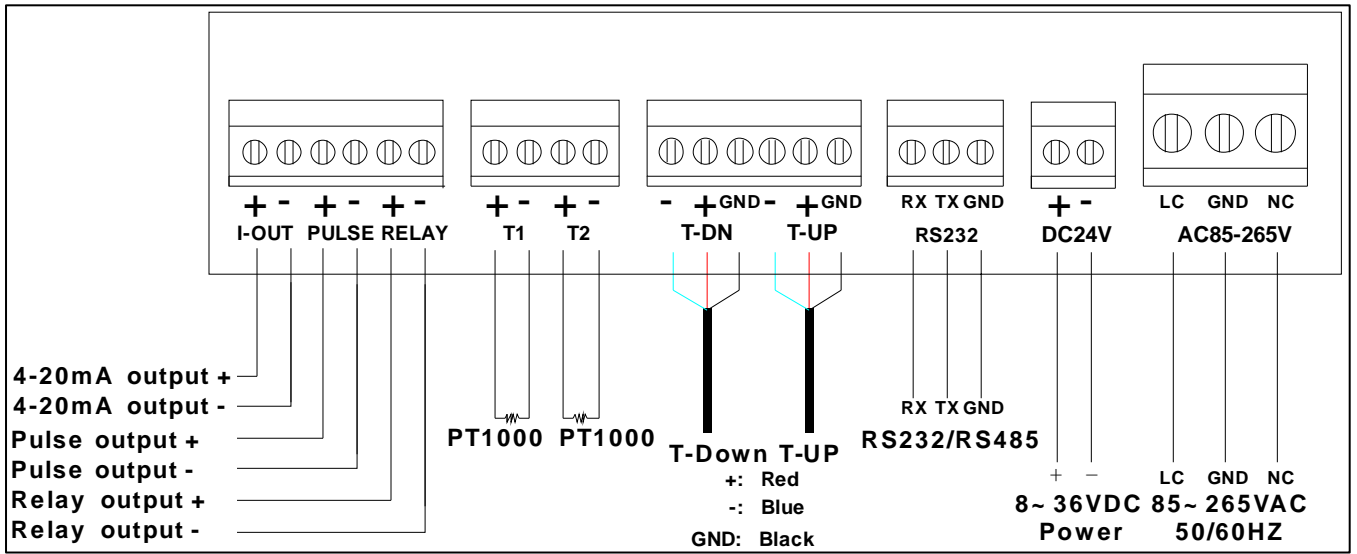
+ - + - + -
I-OUT PULSE RELAY

+ - + -
T1 T2

- + GND - + GND
T-DN T-UP

RX TX GND
RS232

+ -
DC24V

LC GND NC
AC85-265V

4-20mA output +
4-20mA output -
Pulse output +
Pulse output -
Relay output +
Relay output -

PT1000 PT1000

T-Down T-UP
+: Red
-: Blue
GND: Black

RX TX GND
RS232/RS485

+ −
8~ 36VDC
Power

LC GND NC
85~ 265VAC
50/60HZ